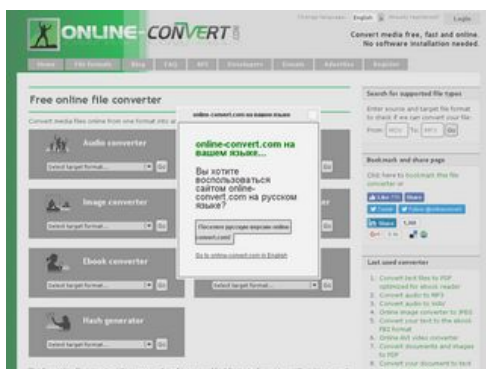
ONLINE-CONVERT.COM

Change language: English | Already registered? | Login

Convert media free, fast and online. No software installation needed.

Home | File formats | Blog | FAQ | API | Developers | Donate | Advertise | Register

Free online file converter

Convert media files online from one format into an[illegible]

Audio converter

Select target format... Go

Image converter

Select target format... Go

Ebook converter

Select target format... Go

Flash generator

Select target format... Go

online-convert.com на вашем языке

online-convert.com на вашем языке...

Вы хотите воспользоваться сайтом online-convert.com на русском языке?

Посетите русскую версию online-convert.com

Go to online-convert.com in English

Search for supported file types

Enter source and target file format to check if we can convert your file:

From: MOV To: MP3 Go

Bookmark and share page

Click here to bookmark this file converter or

Like 755 | Share

Tweet | Follow @onlineconvert

Share | 5,364

1.9k

Last used converter

1. Convert text files to PDF optimized for ebook reader
2. Convert audio to MP3
3. Convert audio to 'ndio'
4. Online image converter to JPEG
5. Convert your text to the ebook FB2 format
6. Online AVI video converter
7. Convert documents and images to PDF
8. Convert your document to text